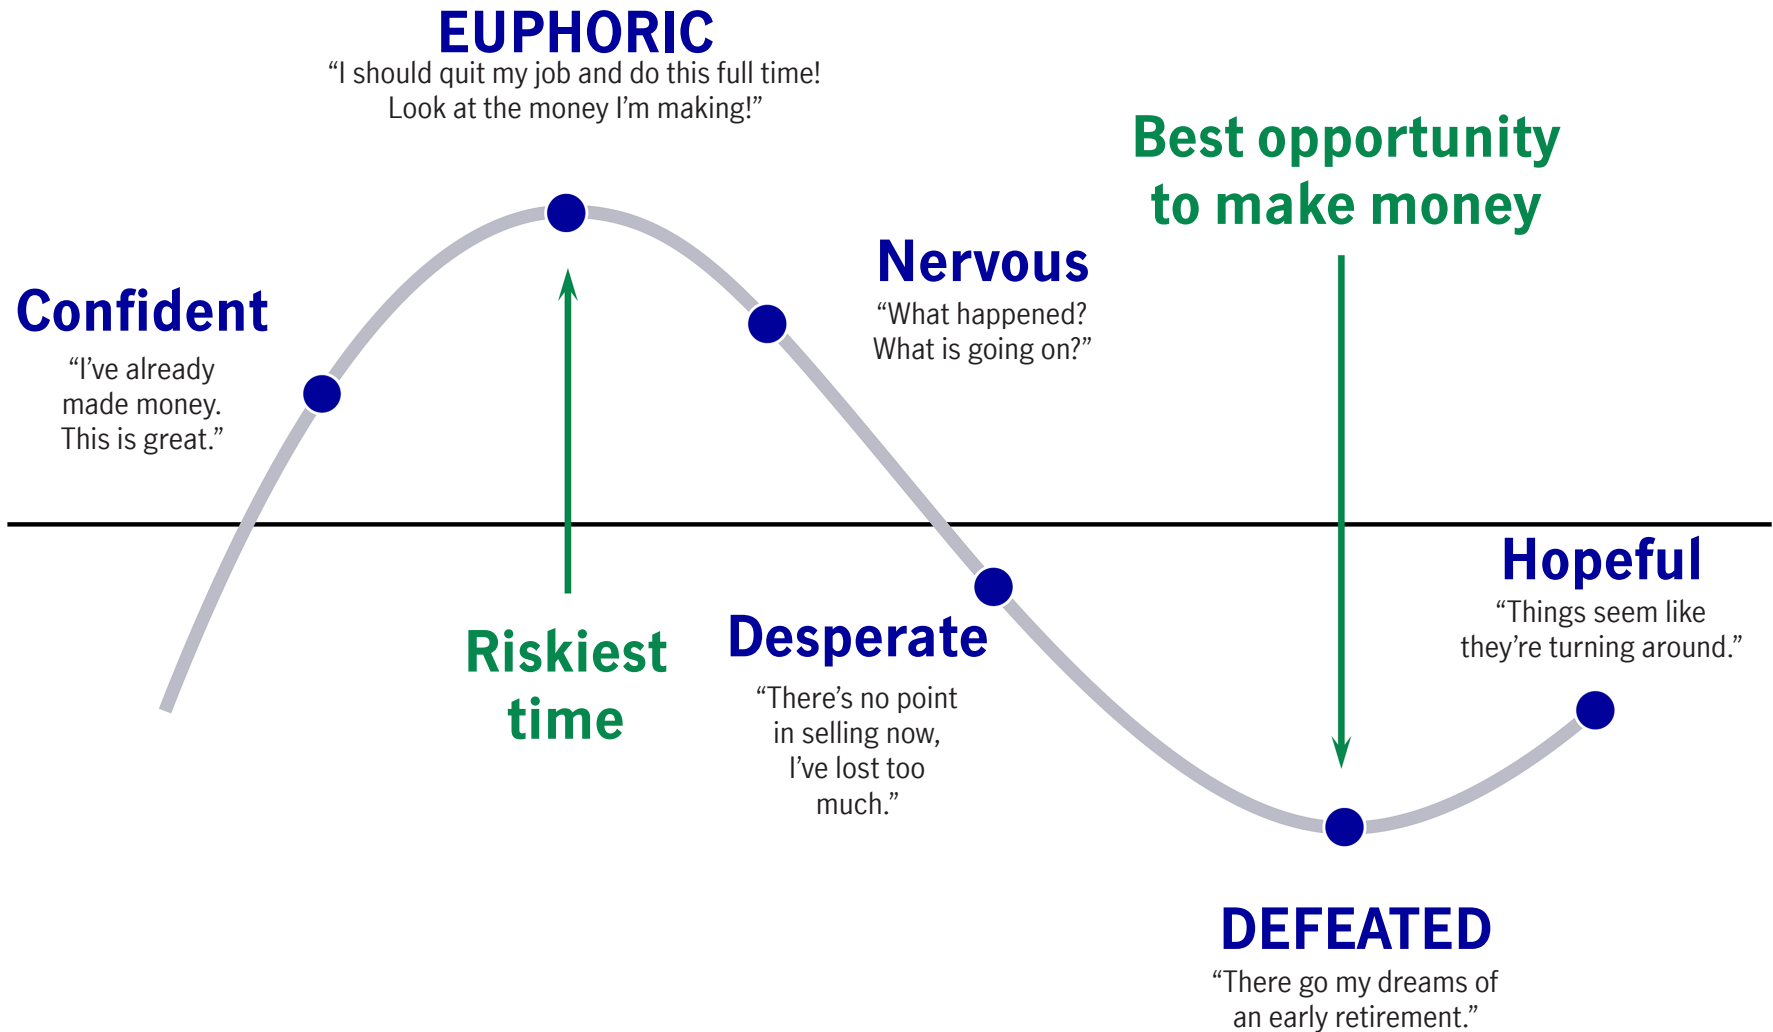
EUPHORIC
“I should quit my job and do this full time! Look at the money I'm making!”

Best opportunity to make money

Confident
“I've already made money. This is great.”

Nervous
“What happened? What is going on?”

Riskiest time

Desperate
“There's no point in selling now, I've lost too much.”

Hopeful
“Things seem like they're turning around.”

DEFEATED
“There go my dreams of an early retirement.”